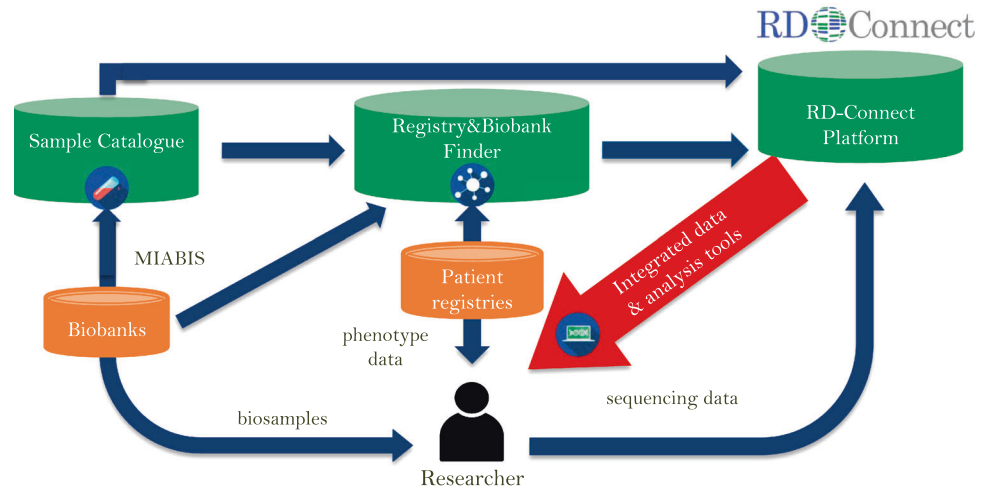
RD Connect

Sample Catalogue

Registry&Biobank Finder

RD-Connect Platform

MIABIS

Patient registries

Integrated data & analysis tools

Biobanks

phenotype data

sequencing data

biosamples

Researcher